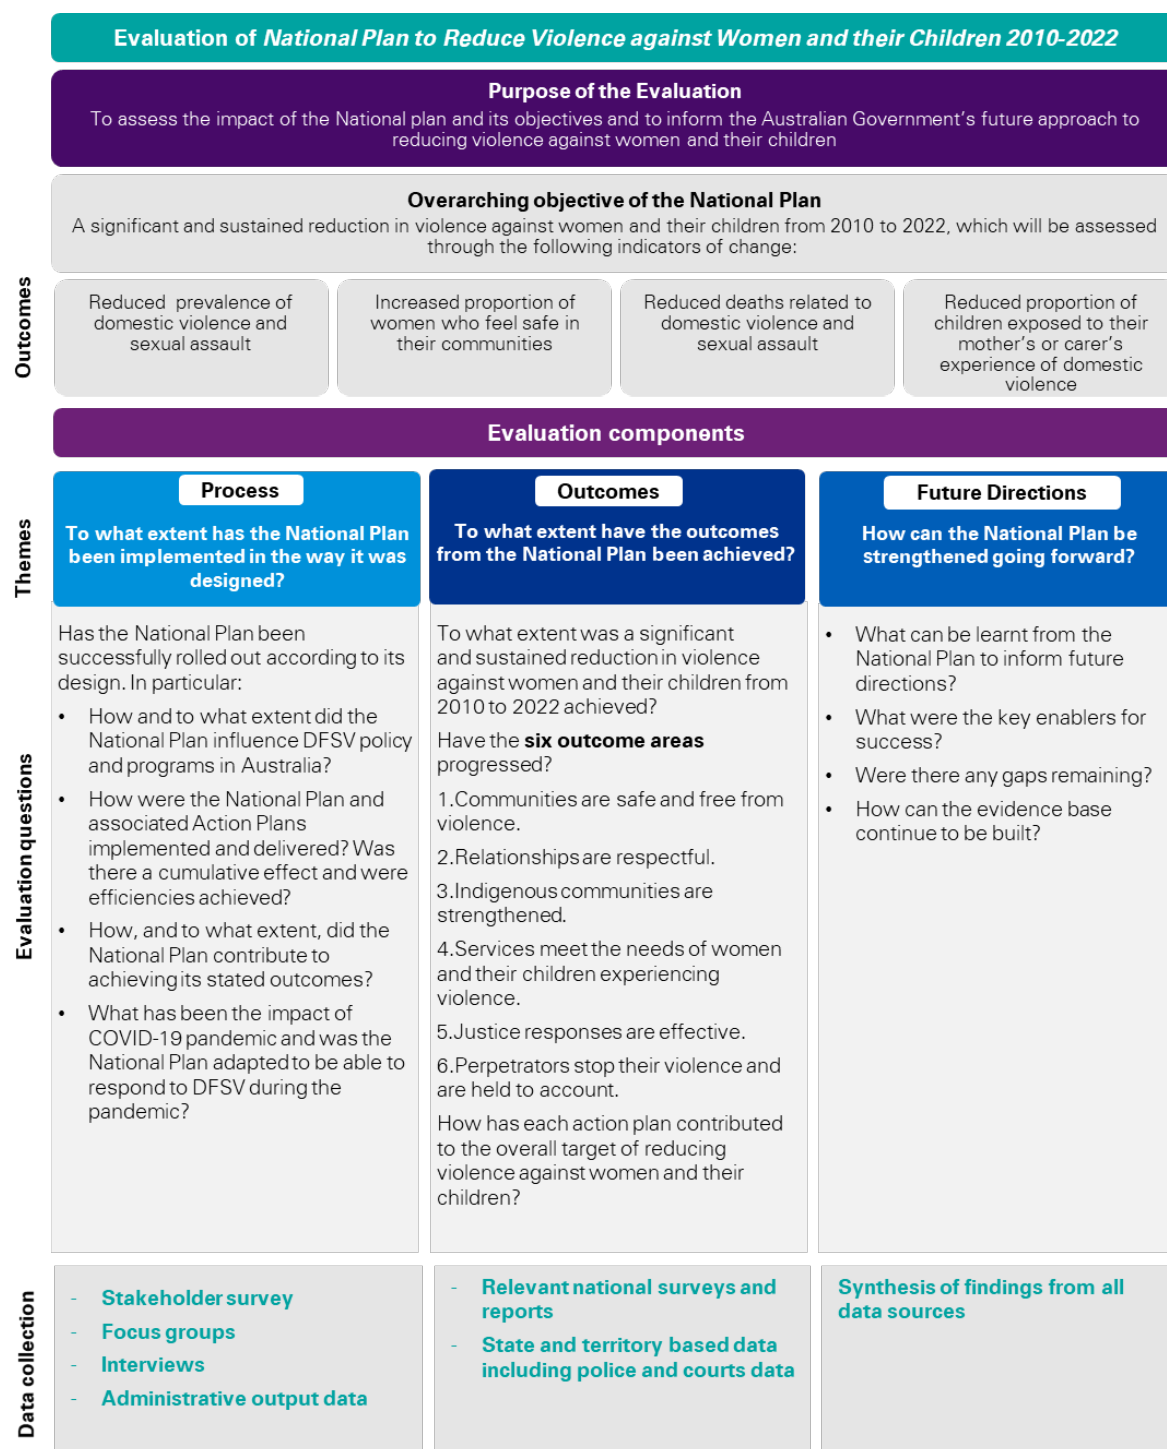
Evaluation of *National Plan to Reduce Violence against Women and their Children 2010-2022*

Purpose of the Evaluation

To assess the impact of the National plan and its objectives and to inform the Australian Government's future approach to reducing violence against women and their children

Outcomes

Overarching objective of the National Plan

A significant and sustained reduction in violence against women and their children from 2010 to 2022, which will be assessed through the following indicators of change:

Reduced prevalence of domestic violence and sexual assault

Increased proportion of women who feel safe in their communities

Reduced deaths related to domestic violence and sexual assault

Reduced proportion of children exposed to their mother's or carer's experience of domestic violence

Evaluation components

Themes

Process

To what extent has the National Plan been implemented in the way it was designed?

Outcomes

To what extent have the outcomes from the National Plan been achieved?

Future Directions

How can the National Plan be strengthened going forward?

Evaluation questions

Has the National Plan been successfully rolled out according to its design. In particular:

- How and to what extent did the National Plan influence DFSV policy and programs in Australia?
- How were the National Plan and associated Action Plans implemented and delivered? Was there a cumulative effect and were efficiencies achieved?
- How, and to what extent, did the National Plan contribute to achieving its stated outcomes?
- What has been the impact of COVID-19 pandemic and was the National Plan adapted to be able to respond to DFSV during the pandemic?

To what extent was a significant and sustained reduction in violence against women and their children from 2010 to 2022 achieved?

Have the **six outcome areas** progressed?

1.Communities are safe and free from violence.

2.Relationships are respectful.

3.Indigenous communities are strengthened.

4.Services meet the needs of women and their children experiencing violence.

5.Justice responses are effective.

6.Perpetrators stop their violence and are held to account.

How has each action plan contributed to the overall target of reducing violence against women and their children?

- What can be learnt from the National Plan to inform future directions?
- What were the key enablers for success?
- Were there any gaps remaining?
- How can the evidence base continue to be built?

Data collection

- Stakeholder survey
- Focus groups
- Interviews
- Administrative output data

- Relevant national surveys and reports
- State and territory based data including police and courts data

Synthesis of findings from all data sources